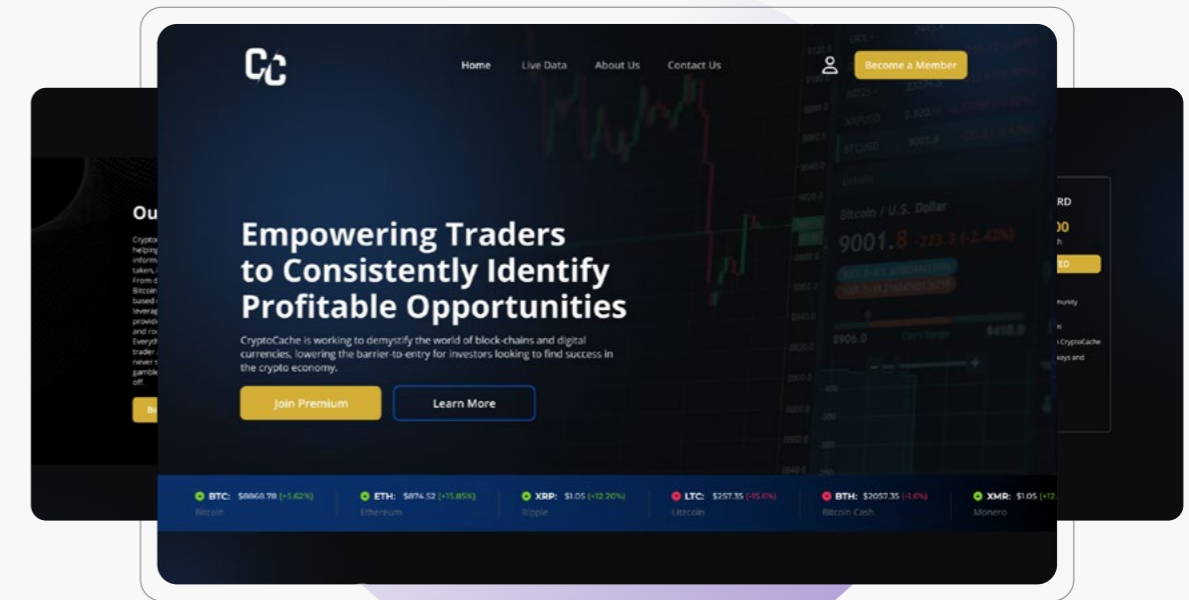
CC

Home Live Data About Us Contact Us

Become a Member

Empowering Traders to Consistently Identify Profitable Opportunities

CryptoCache is working to demystify the world of block-chains and digital currencies, lowering the barrier-to-entry for investors looking to find success in the crypto economy.

Join Premium

Learn More

BTC: $8868.78 (+5.62%)
Bitcoin

ETH: $874.52 (+15.85%)
Ethereum

XRP: $1.05 (+12.20%)
Ripple

LTC: $257.35 (-15.6%)
Litecoin

BTH: $2057.35 (-1.6%)
Bitcoin Cash

XMR: $1.05 (+12
Monero

Bitcoin / U.S. Dollar
9001.8 -223.3 (-2.42%)

Ou

RD
00
TO